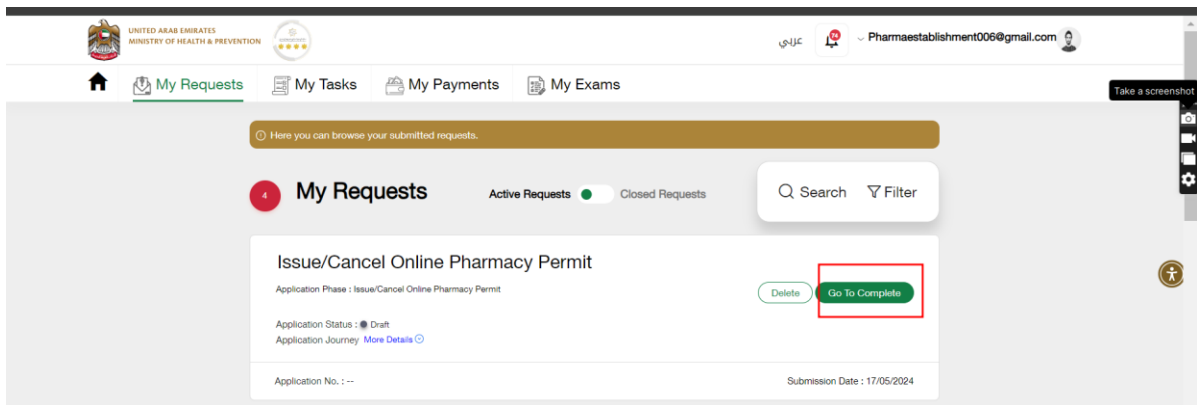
UNITED ARAB EMIRATES
MINISTRY OF HEALTH & PREVENTION

عربي

74

Pharmaestablishment006@gmail.com

My Requests
My Tasks
My Payments
My Exams

Take a screenshot

Here you can browse your submitted requests.

4
My Requests
Active Requests
Closed Requests
Search
Filter

Issue/Cancel Online Pharmacy Permit
Application Phase : Issue/Cancel Online Pharmacy Permit
Delete
Go To Complete
Application Status : Draft
Application Journey More Details

Application No. : --
Submission Date : 17/05/2024